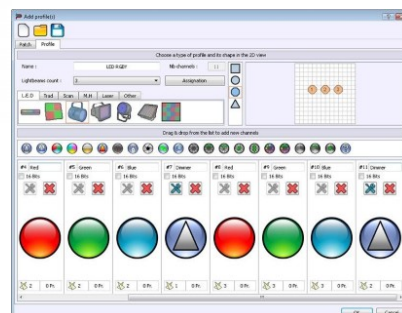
Add profile(s)

Patch Profile

Choose a type of profile and its shape in the 2D view

Name : LED RGBY Nb channels : 11

Lightbeams count : 3 Assignation

L.E.D Trad Scan M.H Laser Other

Drag & drop from the list to add new channels

#4 : Red
16 Bits

#5 : Green
16 Bits

#6 : Blue
16 Bits

#7 : Dimmer
16 Bits

#8 : Red
16 Bits

#9 : Green
16 Bits

#10 : Blue
16 Bits

#11 : Dimmer
16 Bits

2 0 Fc

2 0 Fc

2 0 Fc

1 0 Fc

3 0 Fc

3 0 Fc

3 0 Fc

2 0 Fc

OK Cancel